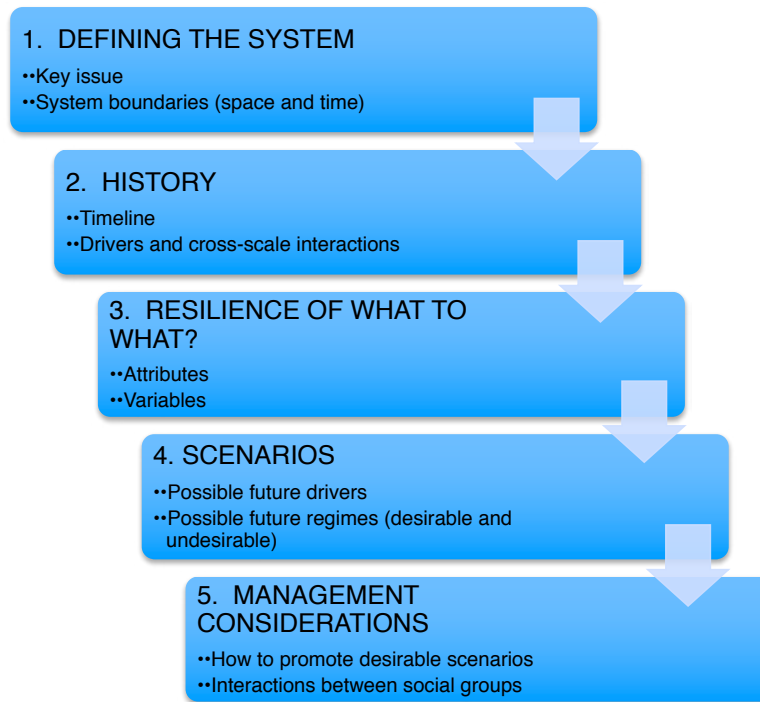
1. DEFINING THE SYSTEM

••Key issue
••System boundaries (space and time)

2. HISTORY

••Timeline
••Drivers and cross-scale interactions

3. RESILIENCE OF WHAT TO WHAT?

••Attributes
••Variables

4. SCENARIOS

••Possible future drivers
••Possible future regimes (desirable and undesirable)

5. MANAGEMENT CONSIDERATIONS

••How to promote desirable scenarios
••Interactions between social groups